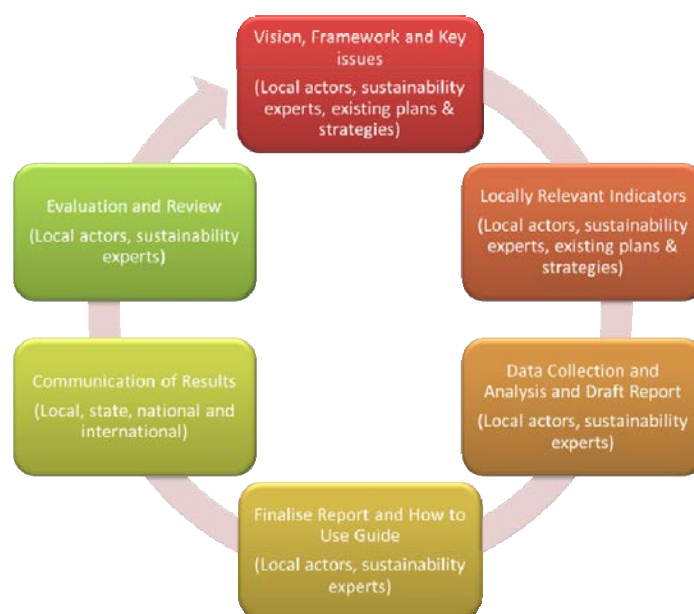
Vision, Framework and Key issues
(Local actors, sustainability experts, existing plans & strategies)

Locally Relevant Indicators
(Local actors, sustainability experts, existing plans & strategies)

Data Collection and Analysis and Draft Report
(Local actors, sustainability experts)

Finalise Report and How to Use Guide
(Local actors, sustainability experts)

Communication of Results
(Local, state, national and international)

Evaluation and Review
(Local actors, sustainability experts)